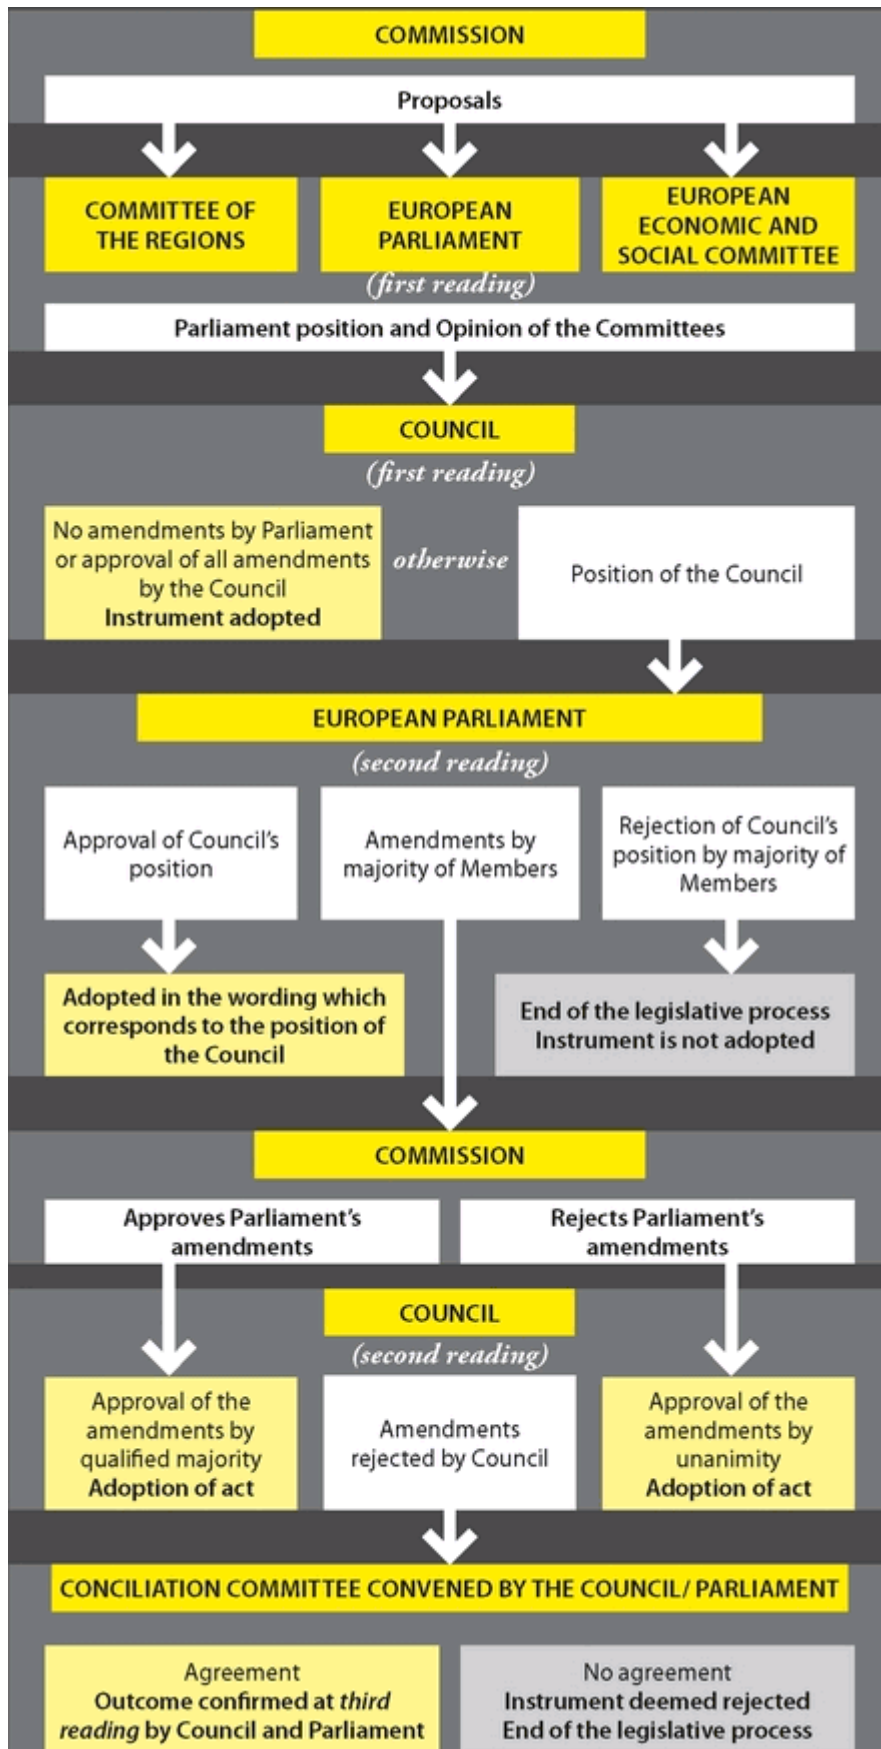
COMMISSION

Proposals

COMMITTEE OF THE REGIONS

EUROPEAN PARLIAMENT

EUROPEAN ECONOMIC AND SOCIAL COMMITTEE

(first reading)

Parliament position and Opinion of the Committees

COUNCIL

(first reading)

No amendments by Parliament or approval of all amendments by the Council
Instrument adopted

otherwise

Position of the Council

EUROPEAN PARLIAMENT

(second reading)

Approval of Council's position

Amendments by majority of Members

Rejection of Council's position by majority of Members

Adopted in the wording which corresponds to the position of the Council

End of the legislative process
Instrument is not adopted

COMMISSION

Approves Parliament's amendments

Rejects Parliament's amendments

COUNCIL

(second reading)

Approval of the amendments by qualified majority
Adoption of act

Amendments rejected by Council

Approval of the amendments by unanimity
Adoption of act

CONCILIATION COMMITTEE CONVENED BY THE COUNCIL/ PARLIAMENT

Agreement
Outcome confirmed at third reading by Council and Parliament

No agreement
Instrument deemed rejected
End of the legislative process